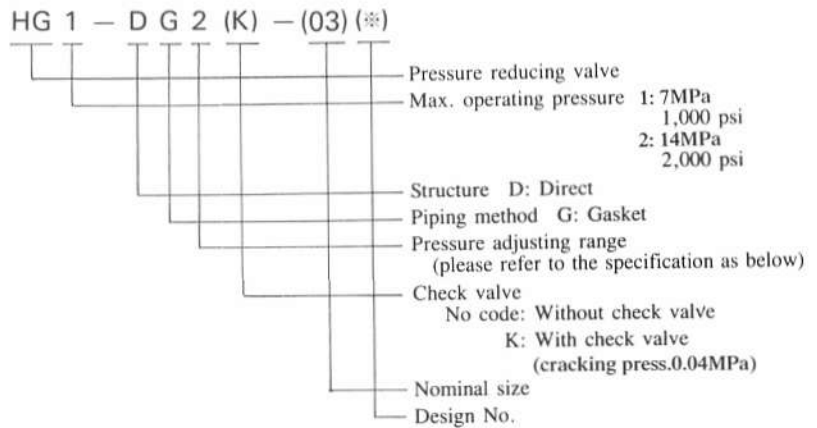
HG 1 — D G 2 (K) — (03) (※)

Pressure reducing valve
Max. operating pressure 1: 7MPa 1,000 psi
2: 14MPa 2,000 psi
Structure D: Direct
Piping method G: Gasket
Pressure adjusting range (please refer to the specification as below)
Check valve
No code: Without check valve
K: With check valve (cracking press.0.04MPa)
Nominal size
Design No.